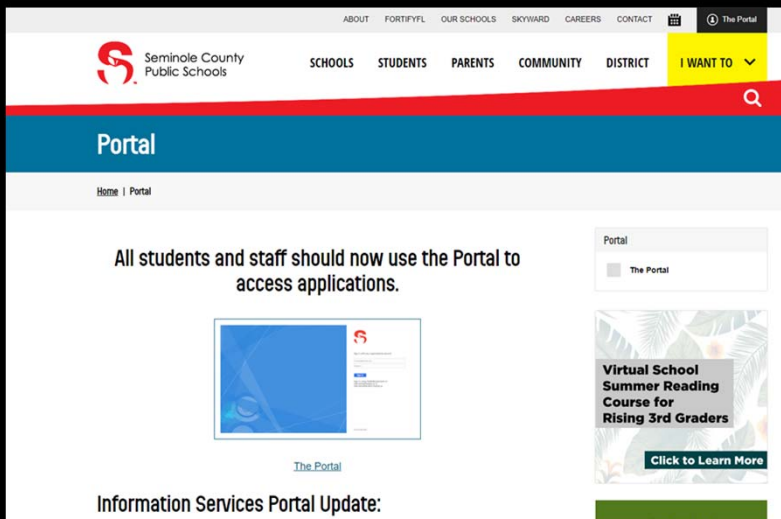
ABOUT FORTIFYFL OUR SCHOOLS SKYWARD CAREERS CONTACT The Portal

Seminole County Public Schools

SCHOOLS STUDENTS PARENTS COMMUNITY DISTRICT I WANT TO

Portal

Home | Portal

All students and staff should now use the Portal to access applications.

The Portal

Information Services Portal Update:

Portal

The Portal

Virtual School Summer Reading Course for Rising 3rd Graders

Click to Learn More